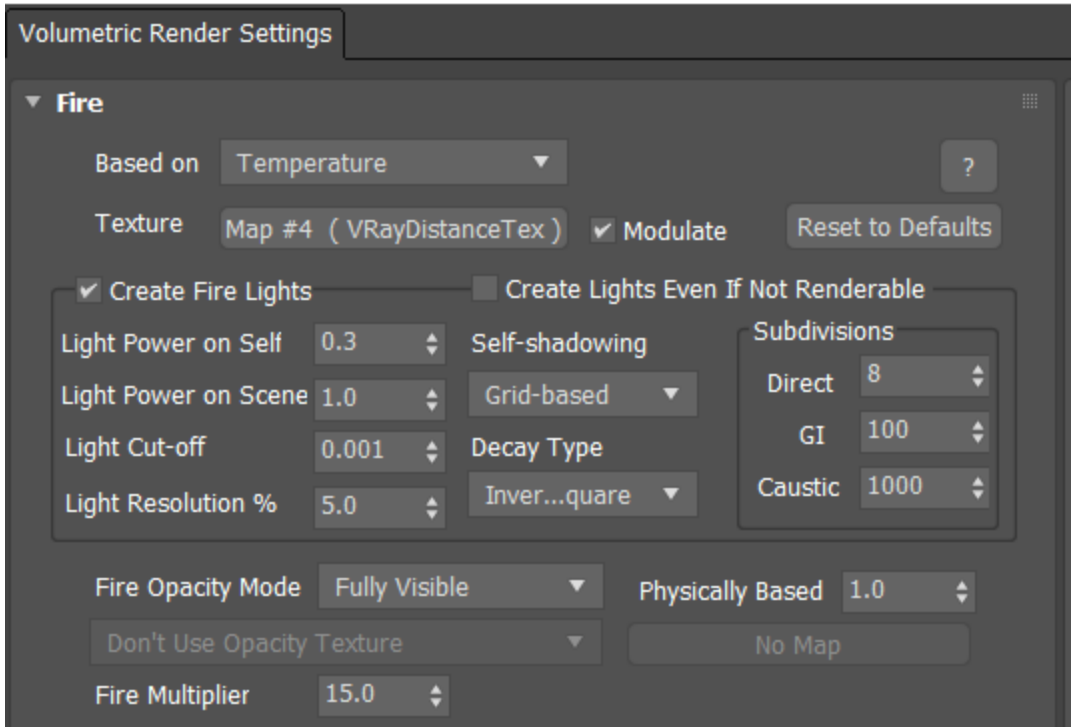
Volumetric Render Settings

Fire

Based on Temperature

?

Texture Map #4 ( VRayDistanceTex ) Modulate

Reset to Defaults

Create Fire Lights

Create Lights Even If Not Renderable

Light Power on Self 0.3

Self-shadowing

Subdivisions

Light Power on Scene 1.0

Grid-based

Direct 8

Light Cut-off 0.001

Decay Type

GI 100

Light Resolution % 5.0

Inver...quare

Caustic 1000

Fire Opacity Mode Fully Visible

Physically Based 1.0

Don't Use Opacity Texture

No Map

Fire Multiplier 15.0